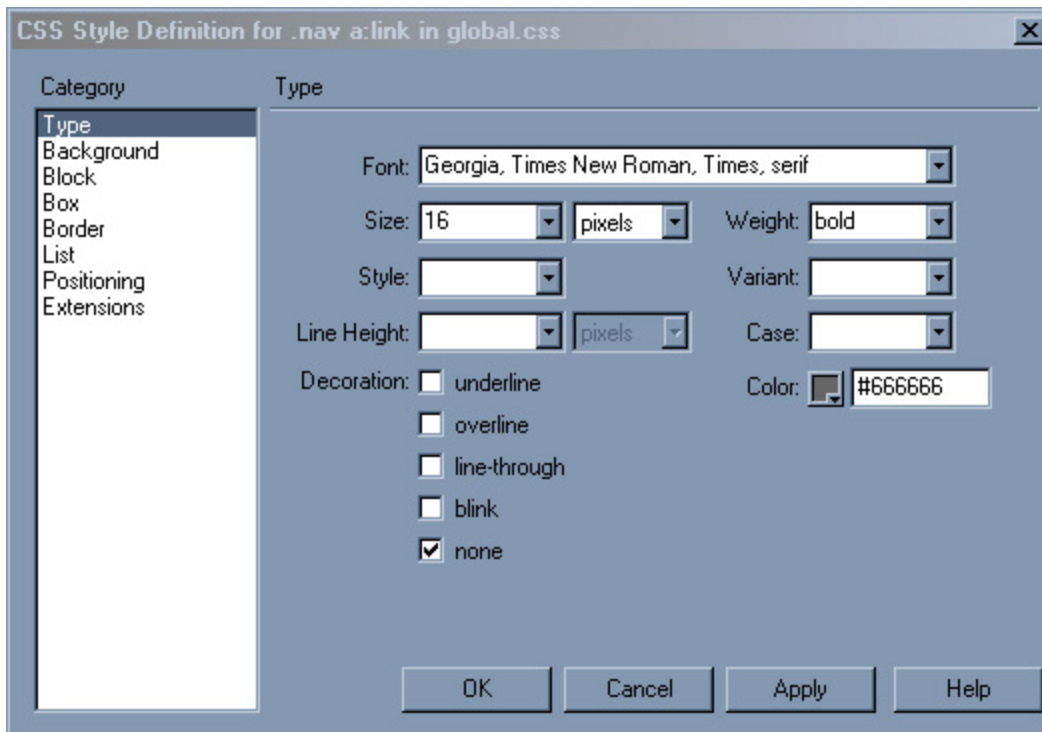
CSS Style Definition for .nav a:link in global.css

Category

Type
Background
Block
Box
Border
List
Positioning
Extensions

Type

Font: Georgia, Times New Roman, Times, serif

Size: 16 pixels

Weight: bold

Style:

Variant:

Line Height: pixels

Case:

Decoration: underline

overline

line-through

blink

none

Color: #666666

OK

Cancel

Apply

Help